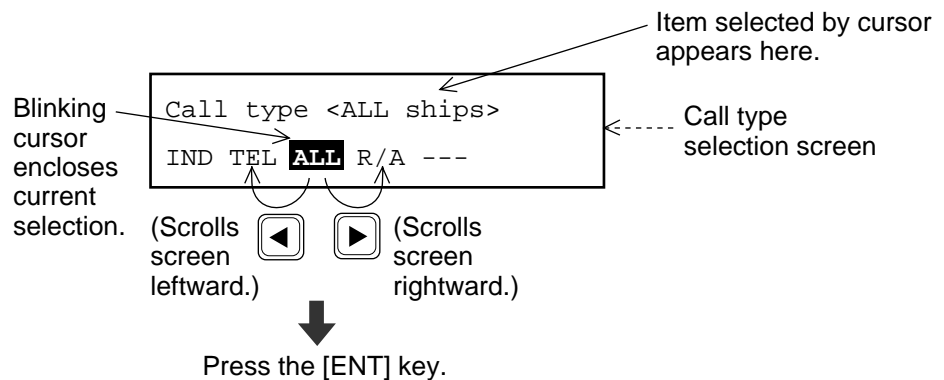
Item selected by cursor appears here.

Blinking cursor encloses current selection.

Call type <ALL ships>

IND TEL ALL R/A ---

Call type selection screen

(Scrolls screen leftward.)

(Scrolls screen rightward.)

Press the [ENT] key.